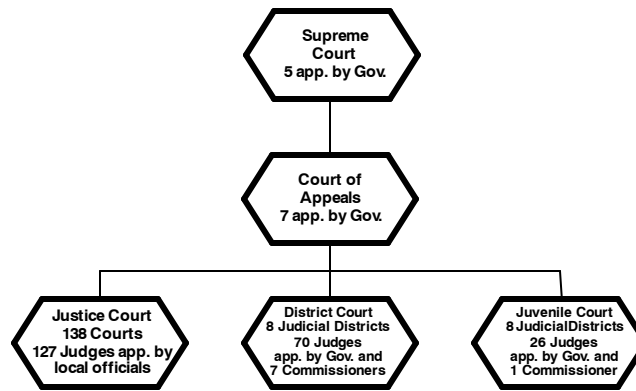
Supreme Court
5 app. by Gov.

Court of Appeals
7 app. by Gov.

Justice Court
138 Courts
127 Judges app. by local officials

District Court
8 Judicial Districts
70 Judges app. by Gov. and 7 Commissioners

Juvenile Court
8 JudicialDistricts
26 Judges app. by Gov. and 1 Commissioner